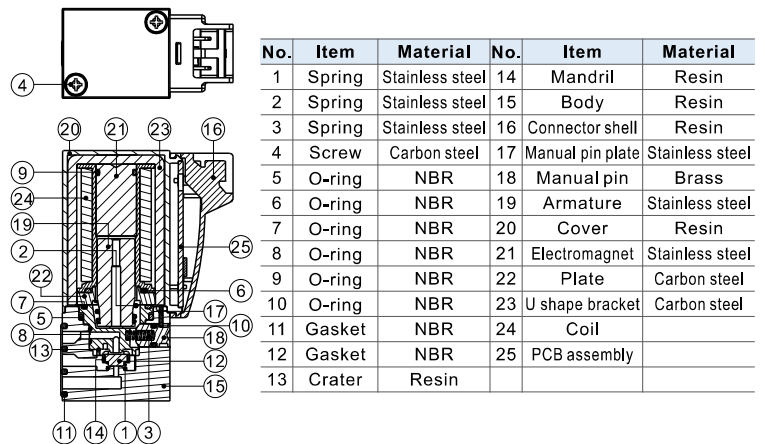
4
20 21 23 16
9
24
19
2
22
7
5
8
13
25
6
17
10
18
12
15
11 14 1 3

| No. | Item | Material | No. | Item | Material |
|---|---|---|---|---|---|
| 1 | Spring | Stainless steel | 14 | Mandril | Resin |
| 2 | Spring | Stainless steel | 15 | Body | Resin |
| 3 | Spring | Stainless steel | 16 | Connector shell | Resin |
| 4 | Screw | Carbon steel | 17 | Manual pin plate | Stainless steel |
| 5 | O-ring | NBR | 18 | Manual pin | Brass |
| 6 | O-ring | NBR | 19 | Armature | Stainless steel |
| 7 | O-ring | NBR | 20 | Cover | Resin |
| 8 | O-ring | NBR | 21 | Electromagnet | Stainless steel |
| 9 | O-ring | NBR | 22 | Plate | Carbon steel |
| 10 | O-ring | NBR | 23 | U shape bracket | Carbon steel |
| 11 | Gasket | NBR | 24 | Coil | |
| 12 | Gasket | NBR | 25 | PCB assembly | |
| 13 | Crater | Resin | | | |